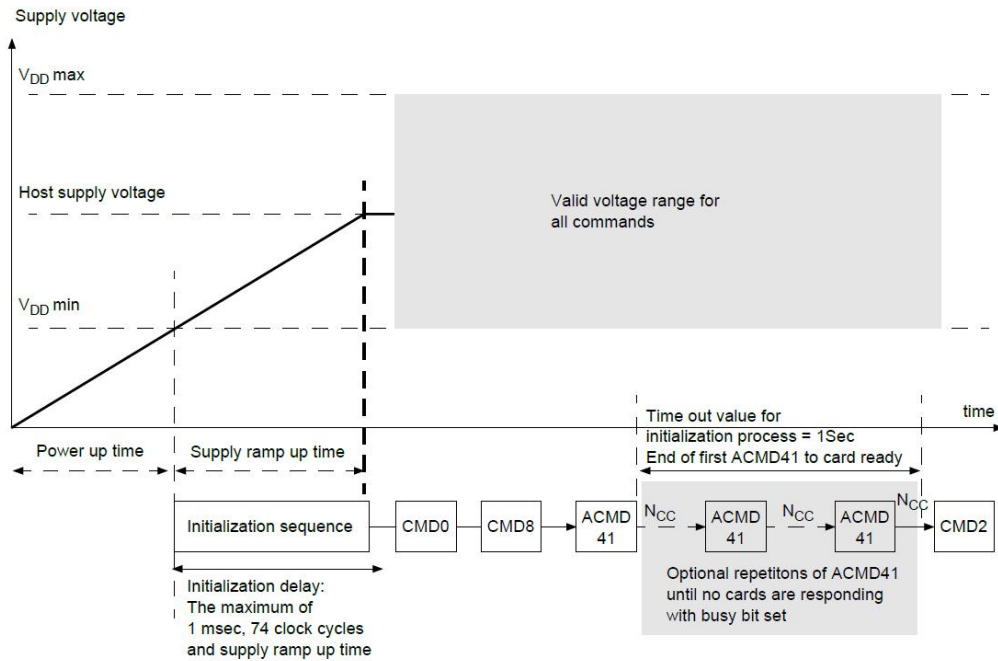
Supply voltage

$V_{DD}$ max

Host supply voltage

Valid voltage range for all commands

$V_{DD}$ min

time

Time out value for initialization process = 1Sec End of first ACMD41 to card ready

Power up time

Supply ramp up time

Initialization sequence

CMD0

CMD8

ACMD 41

$N_{CC}$

ACMD 41

$N_{CC}$

ACMD 41

$N_{CC}$

CMD2

Initialization delay: The maximum of 1 msec, 74 clock cycles and supply ramp up time

Optional repetitons of ACMD41 until no cards are responding with busy bit set